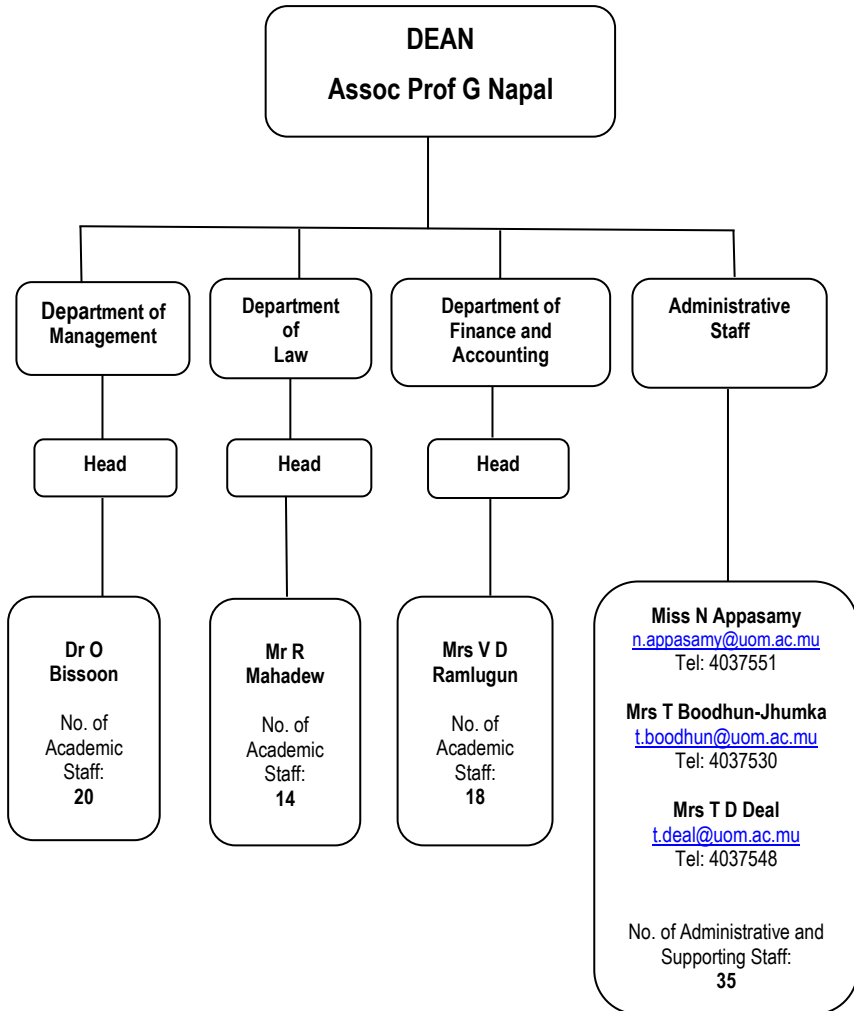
DEAN
Assoc Prof G Napal

Department of Management

Department of Law

Department of Finance and Accounting

Administrative Staff

Head

Head

Head

Dr O Bissoon

No. of Academic Staff:
20

Mr R Mahadew

No. of Academic Staff:
14

Mrs V D Ramlugun

No. of Academic Staff:
18

Miss N Appasamy
n.appasamy@uom.ac.mu
Tel: 4037551

Mrs T Boodhun-Jhumka
t.boodhun@uom.ac.mu
Tel: 4037530

Mrs T D Deal
t.deal@uom.ac.mu
Tel: 4037548

No. of Administrative and Supporting Staff:
35